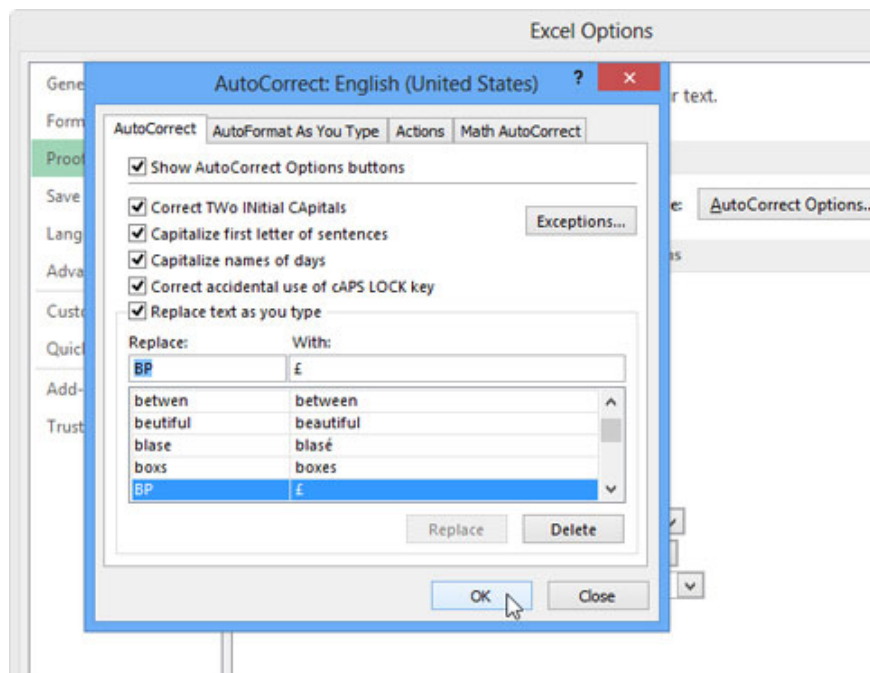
Excel Options

Gene
Form
Proo
Save
Lang
Adva
Cust
Quic
Add-
Trust

r text.

e: AutoCorrect Options...

AutoCorrect: English (United States)

?

AutoCorrect | AutoFormat As You Type | Actions | Math AutoCorrect

Show AutoCorrect Options buttons

Correct TWo INitial CApitals
Capitalize first letter of sentences
Capitalize names of days
Correct accidental use of cAPS LOCK key
Replace text as you type

Exceptions...

Replace: BP
With: £

| | |
|---|---|
| betwen | between |
| beutiful | beautiful |
| blase | blasé |
| boxs | boxes |
| BP | £ |

Replace
Delete

OK
Close